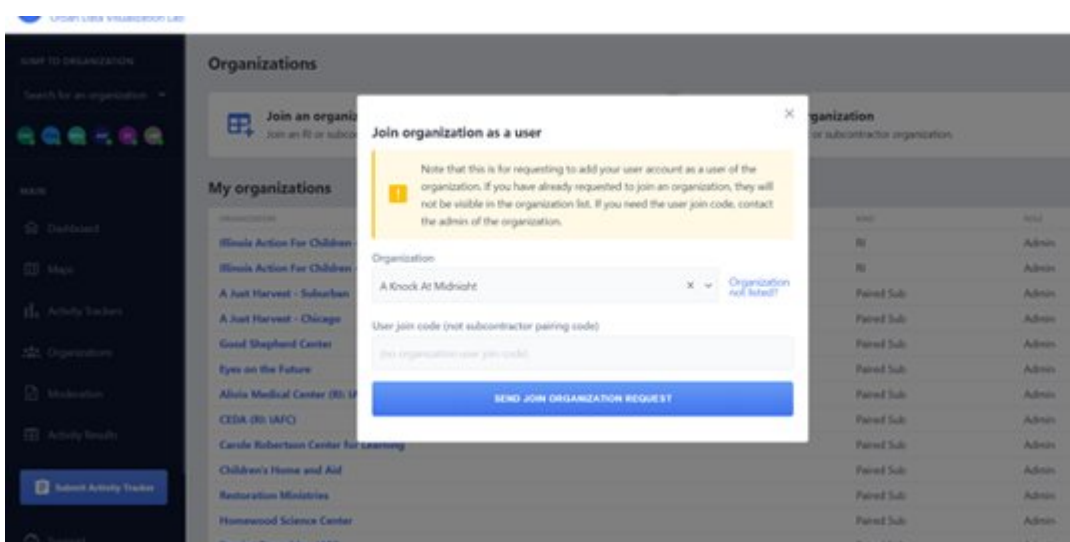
Urban Data Visualization Lab

JUMP TO ORGANIZATION

Search for an organization

MAIN

Dashboard

Maps

Activity Tracker

Organizations

Moderation

Activity Results

Submit Activity Tracker

Organizations

Join an organi
Join an RI or subco

ganization
or subcontractor organization

My organizations

| ORGANIZATION | | ROLE |
|---|---|---|
| Illinois Action For Children | RI | Admin |
| Illinois Action For Children | RI | Admin |
| A Just Harvest - Suburban | Paired Sub | Admin |
| A Just Harvest - Chicago | Paired Sub | Admin |
| Good Shepherd Center | Paired Sub | Admin |
| Eyes on the Future | Paired Sub | Admin |
| Alivio Medical Center (RI: I | Paired Sub | Admin |
| CEDA (RI: IAFC) | Paired Sub | Admin |
| Carole Robertson Center for Learning | Paired Sub | Admin |
| Children's Home and Aid | Paired Sub | Admin |
| Restoration Ministries | Paired Sub | Admin |
| Homewood Science Center | Paired Sub | Admin |

Join organization as a user

×

Note that this is for requesting to add your user account as a user of the organization. If you have already requested to join an organization, they will not be visible in the organization list. If you need the user join code, contact the admin of the organization.

Organization

A Knock At Midnight

Organization not listed?

User join code (not subcontractor pairing code)

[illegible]

SEND JOIN ORGANIZATION REQUEST